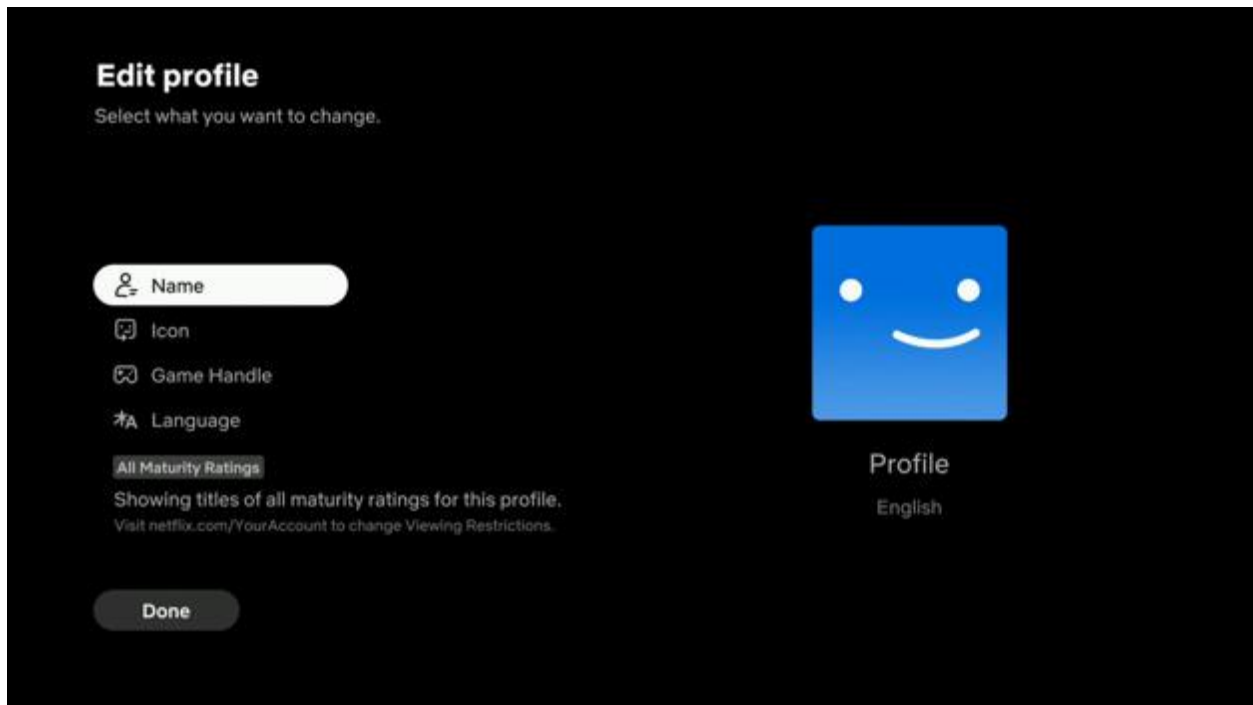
Edit profile
Select what you want to change.

Name
Icon
Game Handle
Language

All Maturity Ratings
Showing titles of all maturity ratings for this profile.
Visit netflix.com/YourAccount to change Viewing Restrictions.

Done

Profile
English